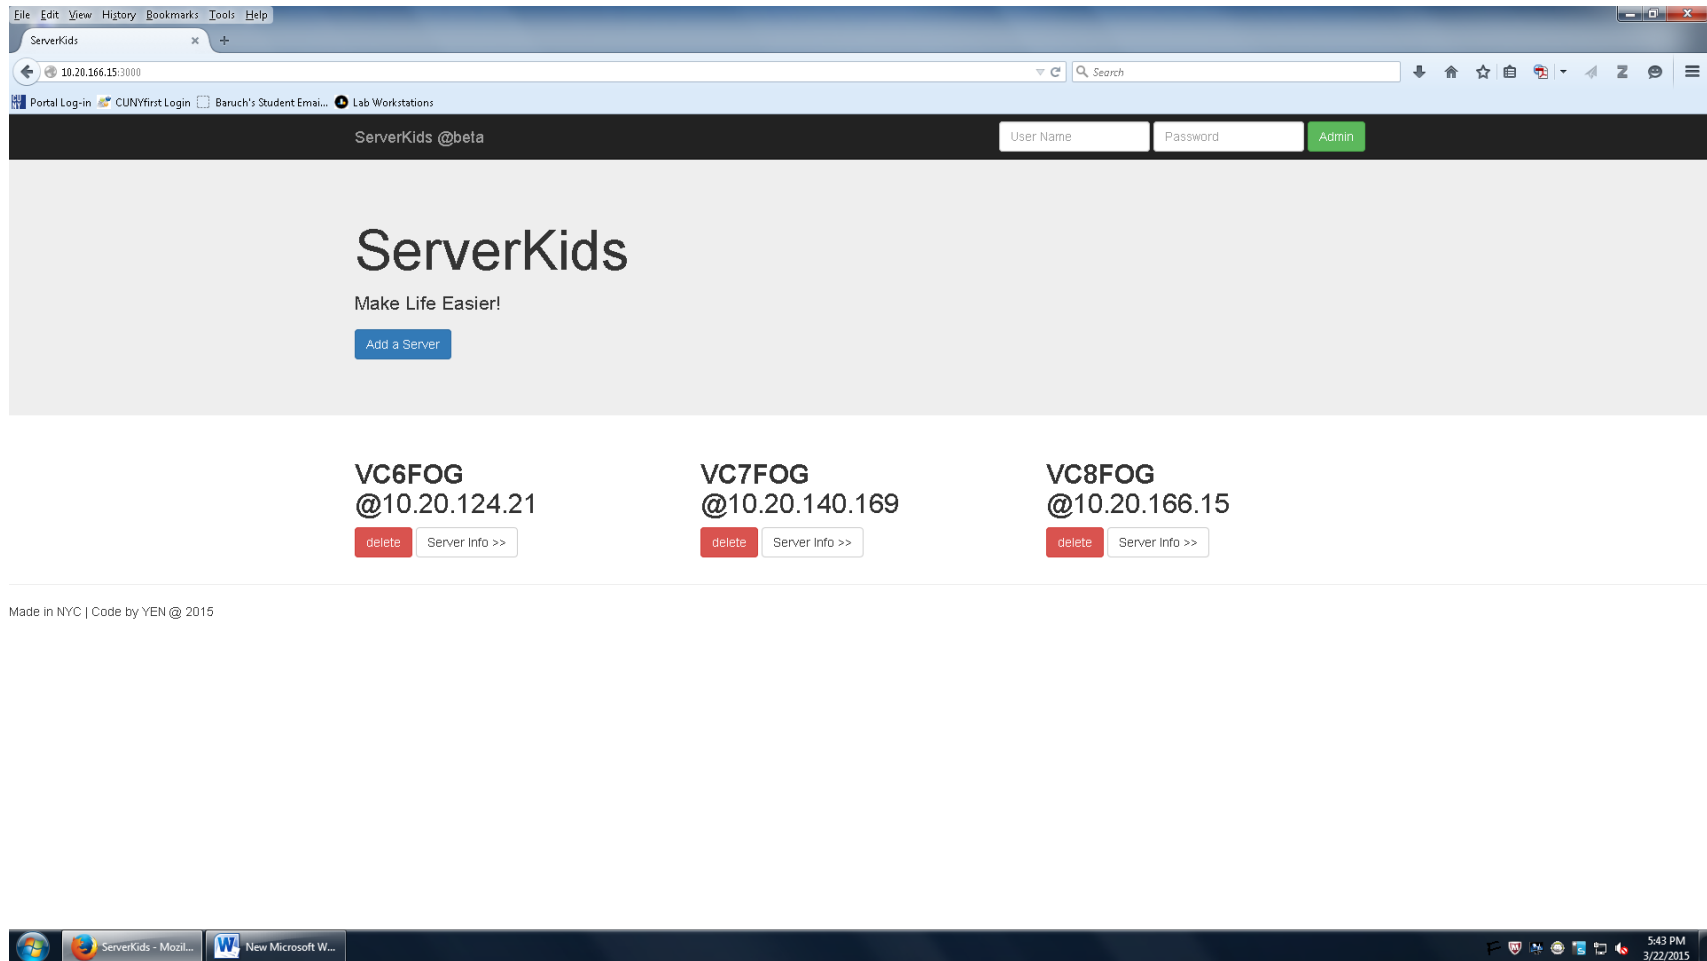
File Edit View History Bookmarks Tools Help

ServerKids ×

10.20.166.15:3000

Search

Portal Log-in CUNYfirst Login Baruch's Student Emai... Lab Workstations

ServerKids @beta

User Name Password Admin

ServerKids

Make Life Easier!

Add a Server

VC6FOG
@10.20.124.21

delete Server Info >>

VC7FOG
@10.20.140.169

delete Server Info >>

VC8FOG
@10.20.166.15

delete Server Info >>

Made in NYC | Code by YEN @ 2015

ServerKids - Mozil... New Microsoft W...

5:43 PM
3/22/2015